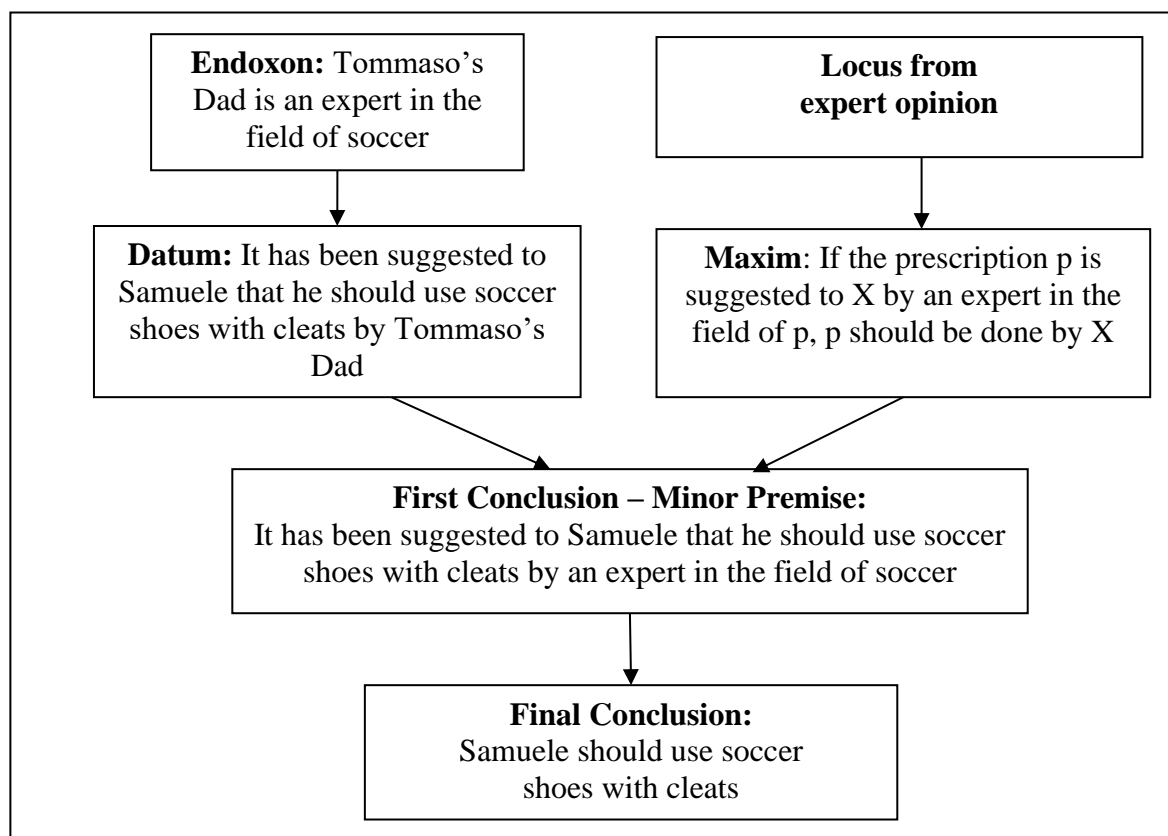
**Endoxon:** Tommaso's Dad is an expert in the field of soccer

**Locus from expert opinion**

**Datum:** It has been suggested to Samuele that he should use soccer shoes with cleats by Tommaso's Dad

**Maxim**: If the prescription p is suggested to X by an expert in the field of p, p should be done by X

**First Conclusion – Minor Premise:**
It has been suggested to Samuele that he should use soccer shoes with cleats by an expert in the field of soccer

**Final Conclusion:**
Samuele should use soccer shoes with cleats